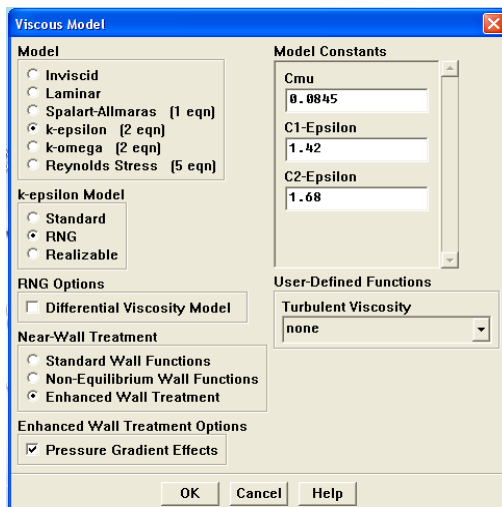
Viscous Model

Model
Inviscid
Laminar
Spalart-Allmaras (1 eqn)
k-epsilon (2 eqn)
k-omega (2 eqn)
Reynolds Stress (5 eqn)

k-epsilon Model
Standard
RNG
Realizable

RNG Options
Differential Viscosity Model

Near-Wall Treatment
Standard Wall Functions
Non-Equilibrium Wall Functions
Enhanced Wall Treatment

Enhanced Wall Treatment Options
Pressure Gradient Effects

Model Constants
Cmu
0.0845
C1-Epsilon
1.42
C2-Epsilon
1.68

User-Defined Functions
Turbulent Viscosity
none

OK Cancel Help